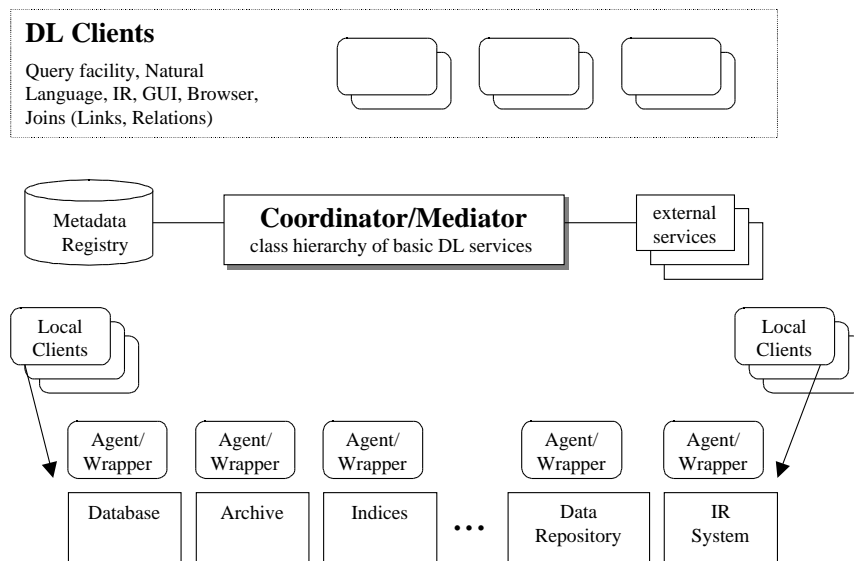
DL Clients

Query facility, Natural Language, IR, GUI, Browser, Joins (Links, Relations)

Metadata Registry

Coordinator/Mediator

class hierarchy of basic DL services

external services

Local Clients

Local Clients

Agent/ Wrapper

Agent/ Wrapper

Agent/ Wrapper

Agent/ Wrapper

Agent/ Wrapper

Database

Archive

Indices

...

Data Repository

IR System